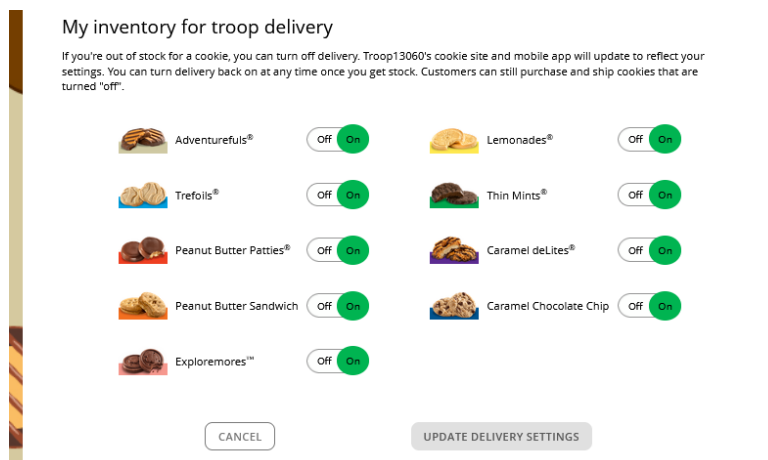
My inventory for troop delivery

If you're out of stock for a cookie, you can turn off delivery. Troop13060's cookie site and mobile app will update to reflect your settings. You can turn delivery back on at any time once you get stock. Customers can still purchase and ship cookies that are turned "off".

Adventurefuls® Off On

Lemonades® Off On

Trefoils® Off On

Thin Mints® Off On

Peanut Butter Patties® Off On

Caramel deLites® Off On

Peanut Butter Sandwich Off On

Caramel Chocolate Chip Off On

Exploremores™ Off On

CANCEL

UPDATE DELIVERY SETTINGS